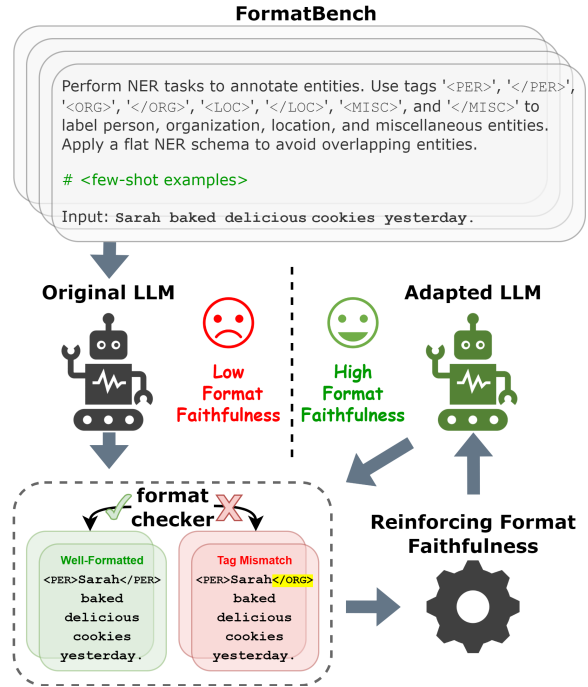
FormatBench

Perform NER tasks to annotate entities. Use tags '<PER>', '</PER>', '<ORG>', '</ORG>', '<LOC>', '</LOC>', '<MISC>', and '</MISC>' to label person, organization, location, and miscellaneous entities. Apply a flat NER schema to avoid overlapping entities.

# <few-shot examples>

Input: Sarah baked delicious cookies yesterday.

Original LLM

Low Format Faithfulness

High Format Faithfulness

Adapted LLM

format checker

Well-Formatted
<PER>Sarah</PER> baked delicious cookies yesterday.

Tag Mismatch
<PER>Sarah</ORG> baked delicious cookies yesterday.

Reinforcing Format Faithfulness